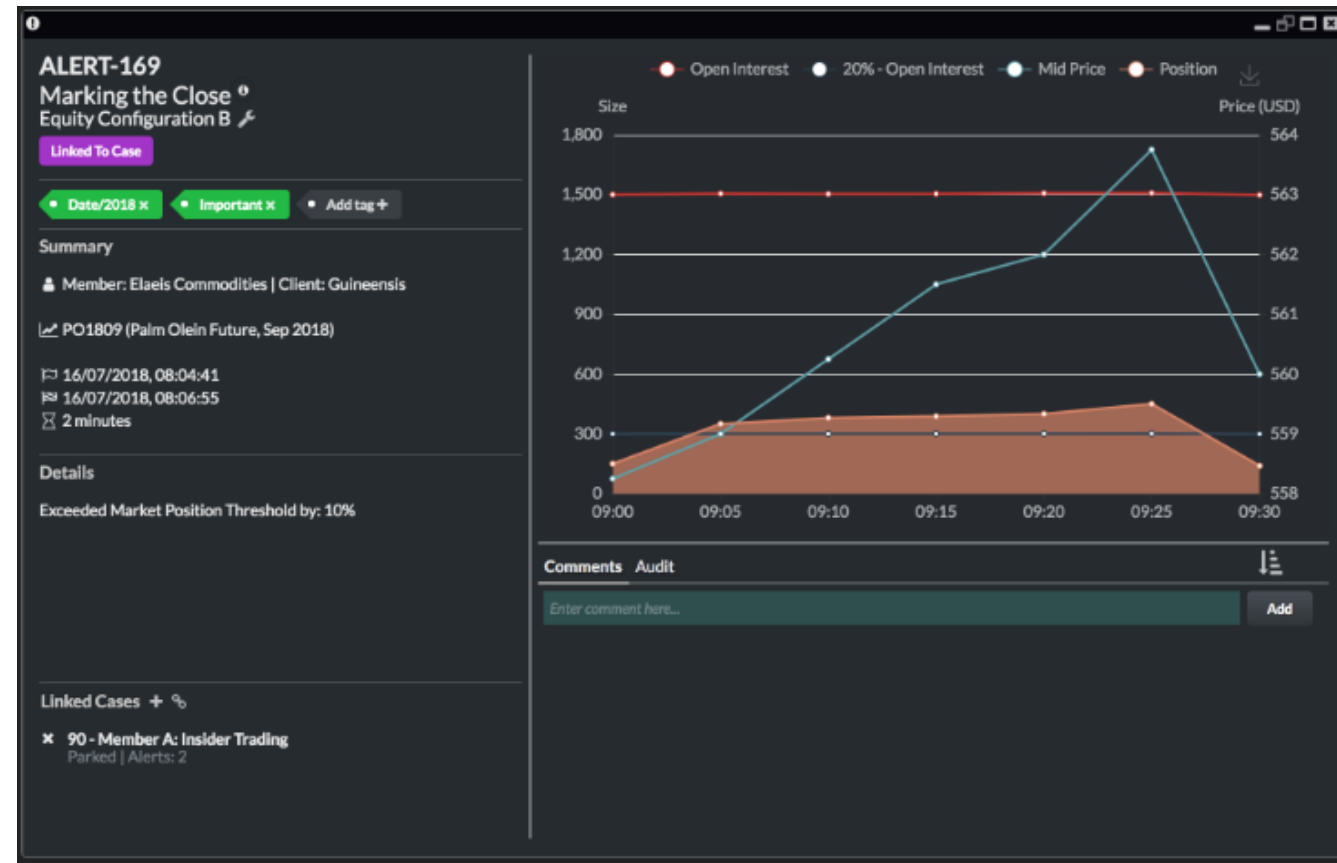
ALERT-169
Marking the Close
Equity Configuration B
Linked To Case

Date/2018 × Important × Add tag +

Summary

Member: Elaeis Commodities | Client: Guineensis

PO1809 (Palm Olein Future, Sep 2018)

16/07/2018, 08:04:41
16/07/2018, 08:06:55
2 minutes

Details

Exceeded Market Position Threshold by: 10%

Linked Cases + 

× 90 - Member A: Insider Trading
Parked | Alerts: 2

Open Interest 20% - Open Interest Mid Price Position

Size
Price (USD)

1,800 564
1,500 563
1,200 562
900 561
600 560
300 559
0 558

09:00 09:05 09:10 09:15 09:20 09:25 09:30

Comments Audit

Enter comment here...
Add